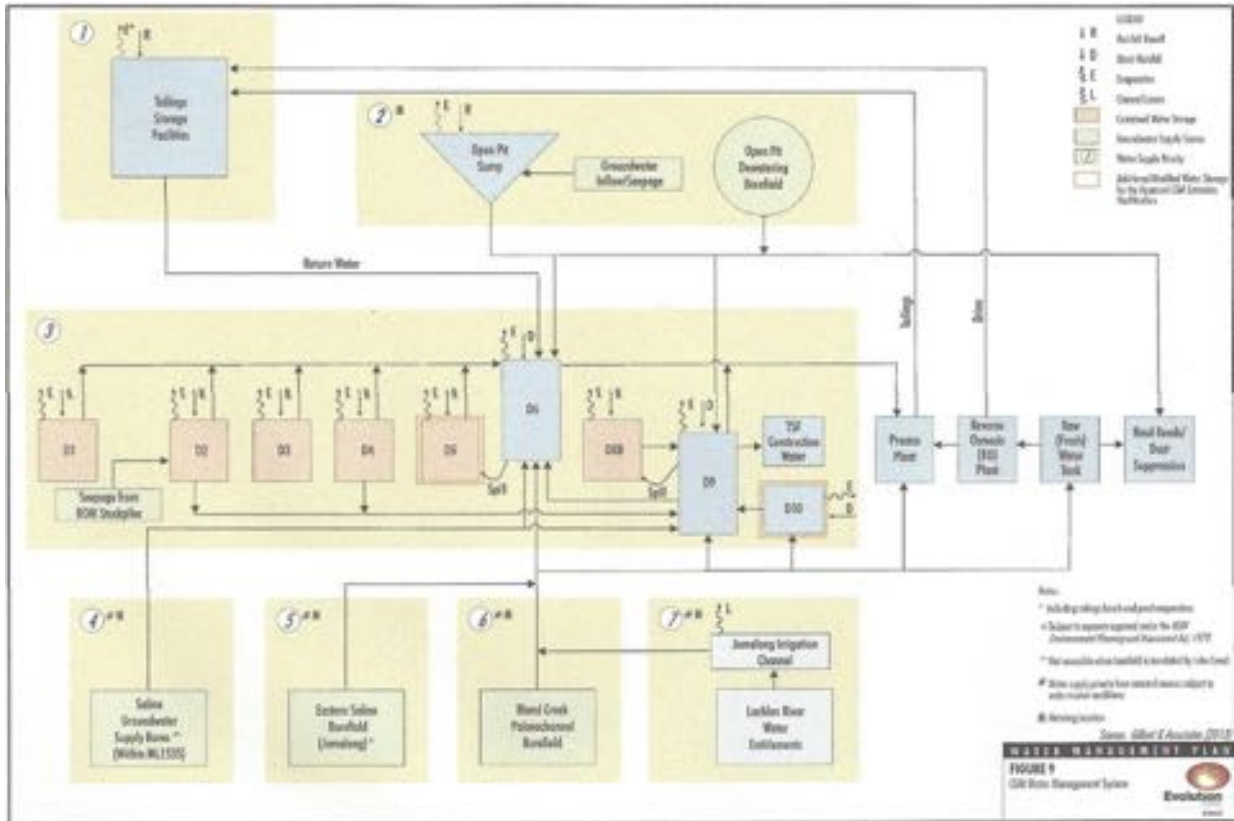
1
R
Tailings Storage Facilities

2
E R
Open Pit Sump
Groundwater Inflow/Seepage
Open Pit Dewatering Borefield

Return Water

3
E D
D6
E R
D1
D2
D3
D4
D5
D8B
D9
TSF Construction Water
D10
E
D
Spill
Spill
Seepage from ROM Stockpiles

Tailings
Brine
Process Plant
Reverse Osmosis (RO) Plant
Raw (Fresh) Water Tank
Haul Roads/ Dust Suppression

4
Saline Groundwater Supply Bores (Within ML1535)

5
Eastern Saline Borefield (Jemalong)

6
Bland Creek Palaeochannel Borefield

7
L
Jemalong Irrigation Channel
Lachlan River Water Entitlements

LEGEND
R Rainfall Runoff
D Direct Rainfall
E Evaporation
L Channel Losses
Contained Water Storage
Groundwater Supply Source
Water Supply Priority
Additional/Modified Water Storage for the Approved CGM Extension Modification

Notes:
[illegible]
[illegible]
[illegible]
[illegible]
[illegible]

Source: Gilbert & Associates (2015)

WATER MANAGEMENT PLAN
FIGURE 9
CGM Water Management System
Evolution